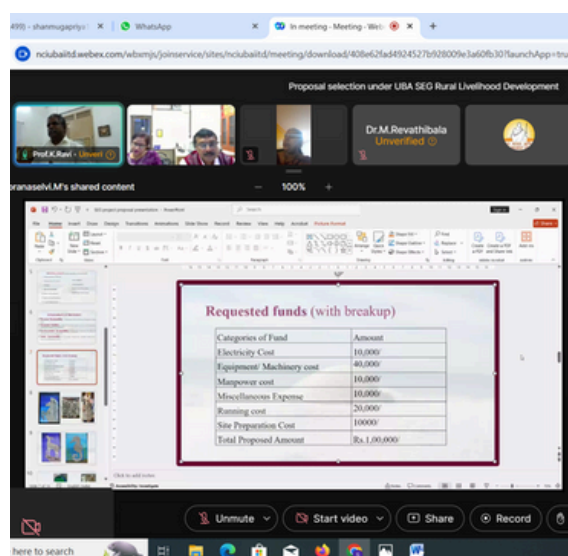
499) - shanmugapriya ×
WhatsApp ×
In meeting - Meeting - Web ×
nciubaiitd.webex.com/wbxmjs/joinservice/sites/nciubaiitd/meeting/download/408e62fad4924527b928009e3a60fb30?launchApp=tru

Proposal selection under UBA SEG Rural Livelihood Development

Prof.K.Ravi - Unveri
Dr.M.Revathibala
Unverified

pranaselvi.M's shared content
100%

Requested funds (with breakup)

| Categories of Fund | Amount |
|---|---|
| Electricity Cost | 10,000/ |
| Equipment/ Machinery cost | 40,000/ |
| Manpower cost | 10,000/ |
| Miscellaneous Expense | 10,000/ |
| Running cost | 20,000/ |
| Site Preparation Cost | 10000/ |
| Total Proposed Amount | Rs.1,00,000/ |

Click to add notes

Unmute
Start video
Share
Record

here to search